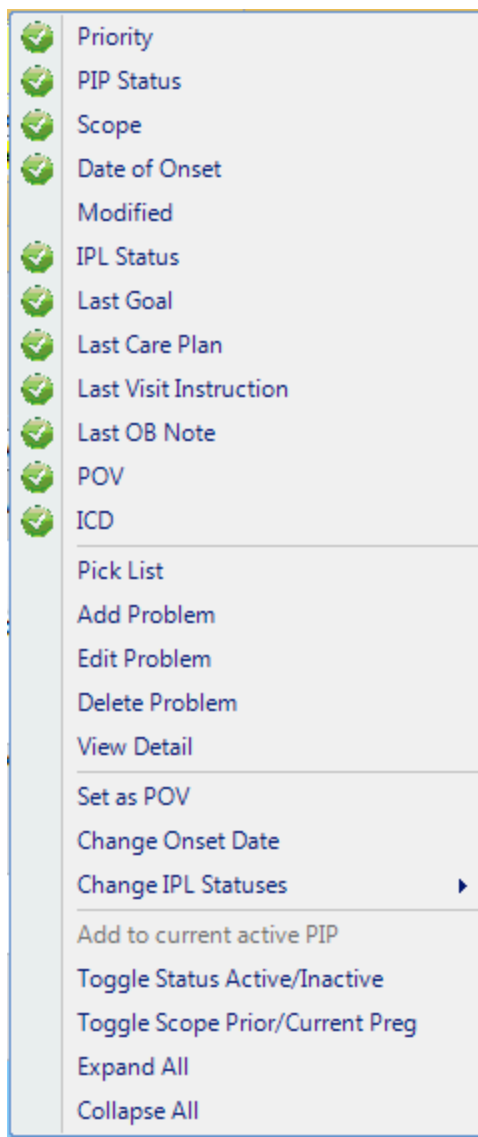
Priority
PIP Status
Scope
Date of Onset
Modified
IPL Status
Last Goal
Last Care Plan
Last Visit Instruction
Last OB Note
POV
ICD

Pick List
Add Problem
Edit Problem
Delete Problem
View Detail

Set as POV
Change Onset Date
Change IPL Statuses

Add to current active PIP
Toggle Status Active/Inactive
Toggle Scope Prior/Current Preg
Expand All
Collapse All